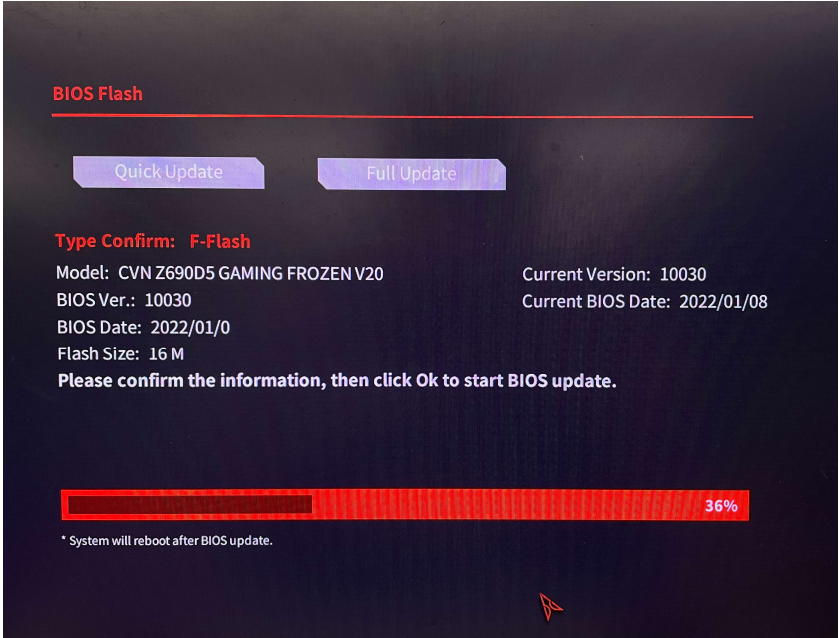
BIOS Flash

Quick Update

Full Update

Type Confirm: F-Flash

Model: CVN Z690D5 GAMING FROZEN V20

BIOS Ver.: 10030

BIOS Date: 2022/01/0

Flash Size: 16 M

Current Version: 10030

Current BIOS Date: 2022/01/08

Please confirm the information, then click Ok to start BIOS update.

36%

* System will reboot after BIOS update.